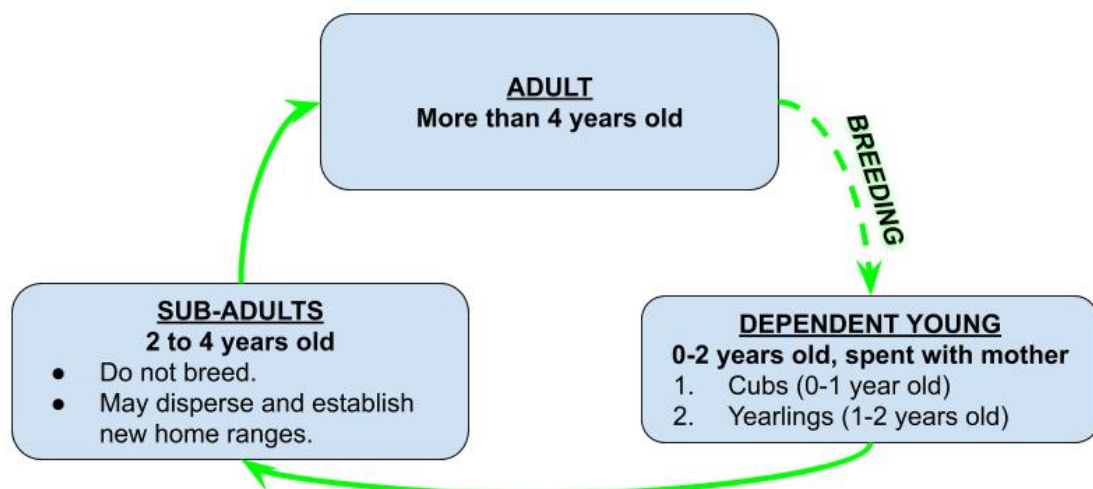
ADULT
More than 4 years old

BREEDING

SUB-ADULTS
2 to 4 years old
- Do not breed.
- May disperse and establish new home ranges.

DEPENDENT YOUNG
0-2 years old, spent with mother
1. Cubs (0-1 year old)
2. Yearlings (1-2 years old)